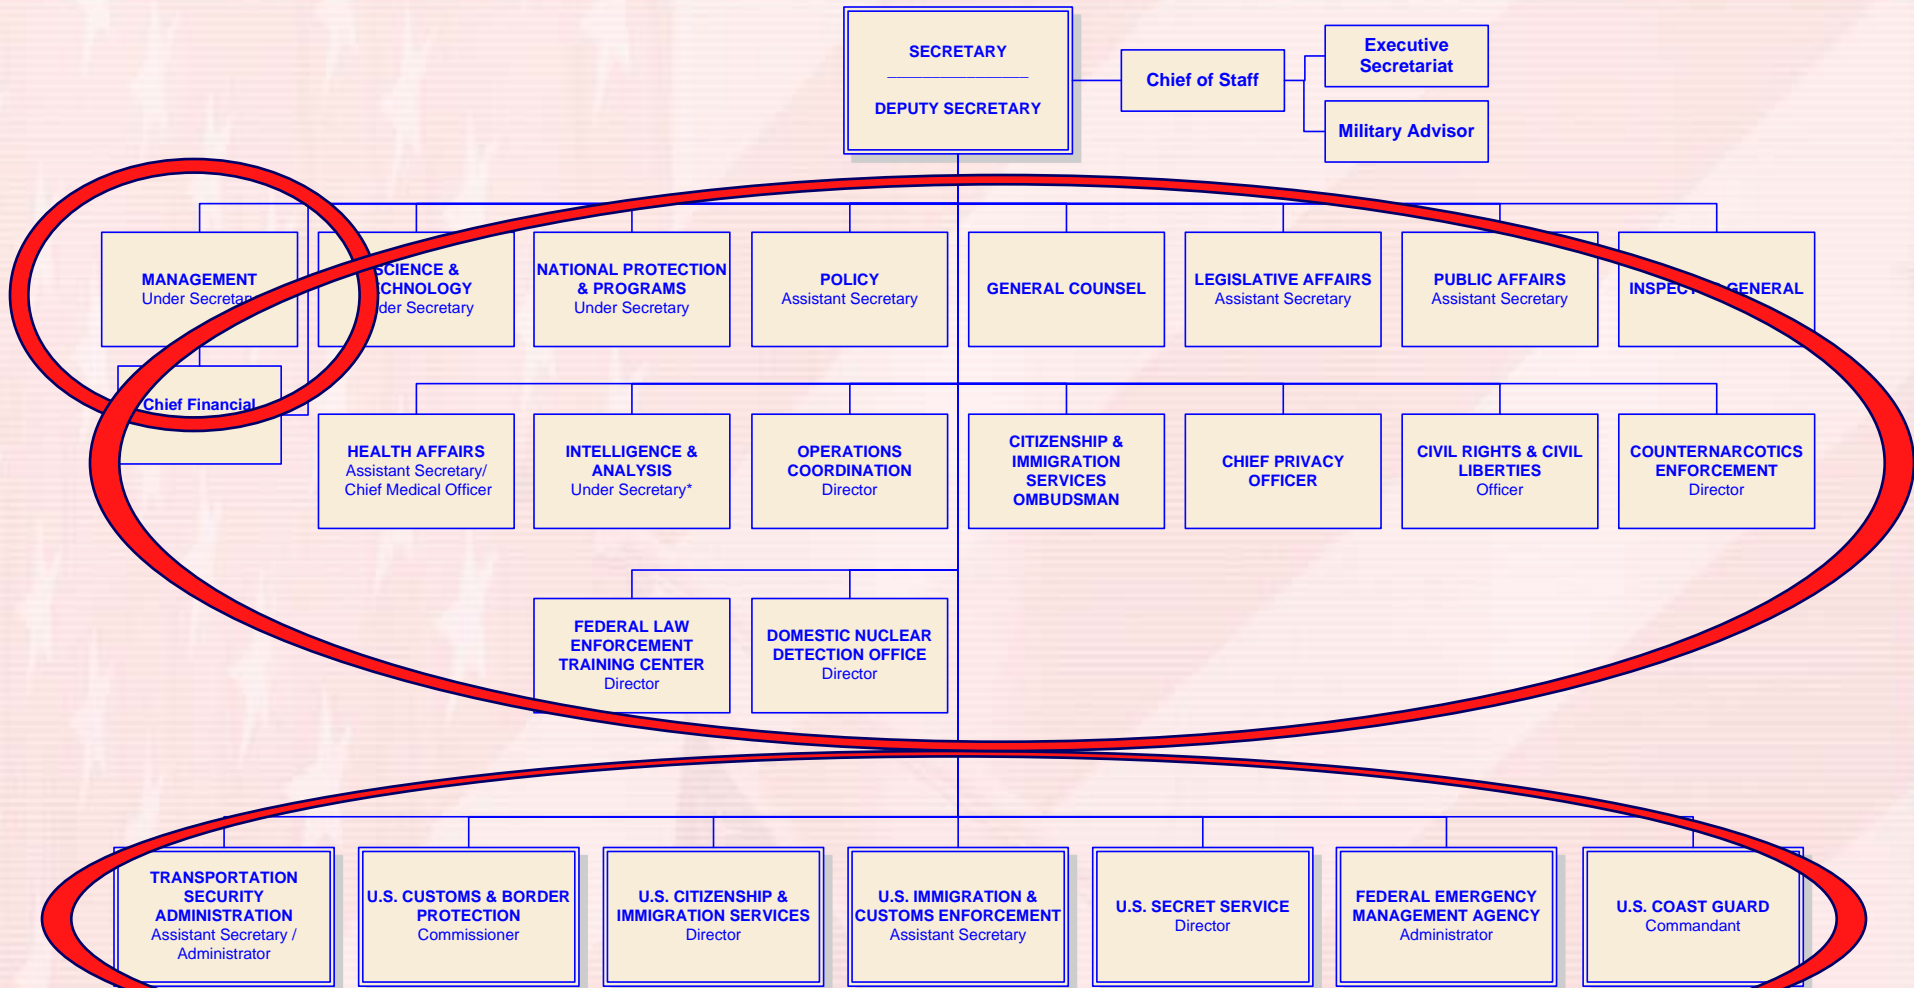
SECRETARY

DEPUTY SECRETARY

Chief of Staff

Executive Secretariat

Military Advisor

MANAGEMENT
Under Secretar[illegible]

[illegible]CIENCE & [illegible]CHNOLOGY
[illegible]der Secretary

NATIONAL PROTECTION & PROGRAMS
Under Secretary

POLICY
Assistant Secretary

GENERAL COUNSEL

LEGISLATIVE AFFAIRS
Assistant Secretary

PUBLIC AFFAIRS
Assistant Secretary

INSPEC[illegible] GENERAL

Chief Financial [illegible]

HEALTH AFFAIRS
Assistant Secretary/ Chief Medical Officer

INTELLIGENCE & ANALYSIS
Under Secretary*

OPERATIONS COORDINATION
Director

CITIZENSHIP & IMMIGRATION SERVICES OMBUDSMAN

CHIEF PRIVACY OFFICER

CIVIL RIGHTS & CIVIL LIBERTIES
Officer

COUNTERNARCOTICS ENFORCEMENT
Director

FEDERAL LAW ENFORCEMENT TRAINING CENTER
Director

DOMESTIC NUCLEAR DETECTION OFFICE
Director

TRANSPORTATION SECURITY ADMINISTRATION
Assistant Secretary / Administrator

U.S. CUSTOMS & BORDER PROTECTION
Commissioner

U.S. CITIZENSHIP & IMMIGRATION SERVICES
Director

U.S. IMMIGRATION & CUSTOMS ENFORCEMENT
Assistant Secretary

U.S. SECRET SERVICE
Director

FEDERAL EMERGENCY MANAGEMENT AGENCY
Administrator

U.S. COAST GUARD
Commandant